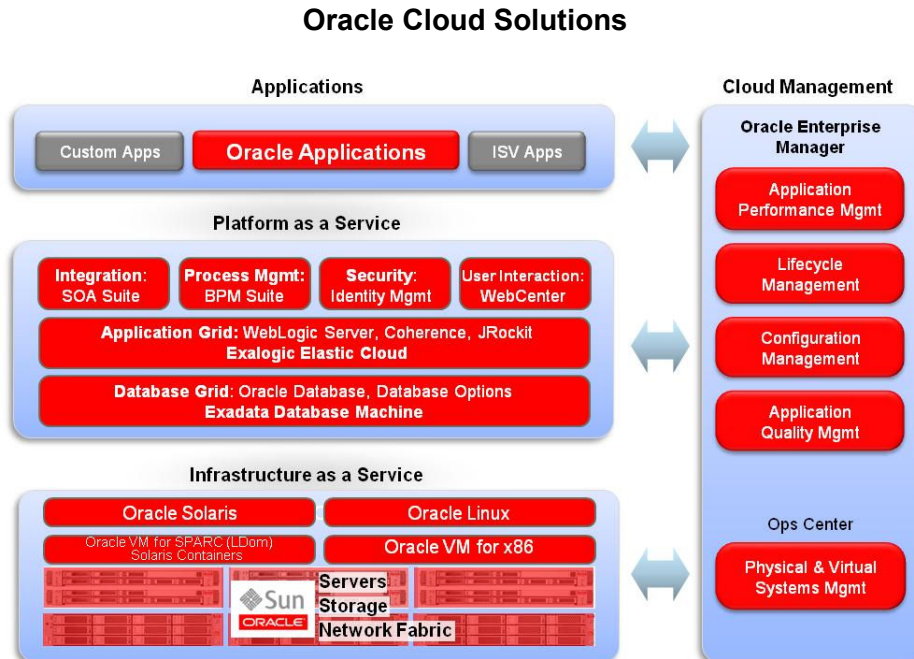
Oracle Cloud Solutions

Applications

Custom Apps

Oracle Applications

ISV Apps

Platform as a Service

Integration: SOA Suite

Process Mgmt: BPM Suite

Security: Identity Mgmt

User Interaction: WebCenter

Application Grid: WebLogic Server, Coherence, JRockit
Exalogic Elastic Cloud

Database Grid: Oracle Database, Database Options
Exadata Database Machine

Infrastructure as a Service

Oracle Solaris

Oracle Linux

Oracle VM for SPARC (LDom)
Solaris Containers

Oracle VM for x86

Sun
ORACLE

Servers
Storage
Network Fabric

Cloud Management

Oracle Enterprise Manager

Application Performance Mgmt

Lifecycle Management

Configuration Management

Application Quality Mgmt

Ops Center

Physical & Virtual Systems Mgmt